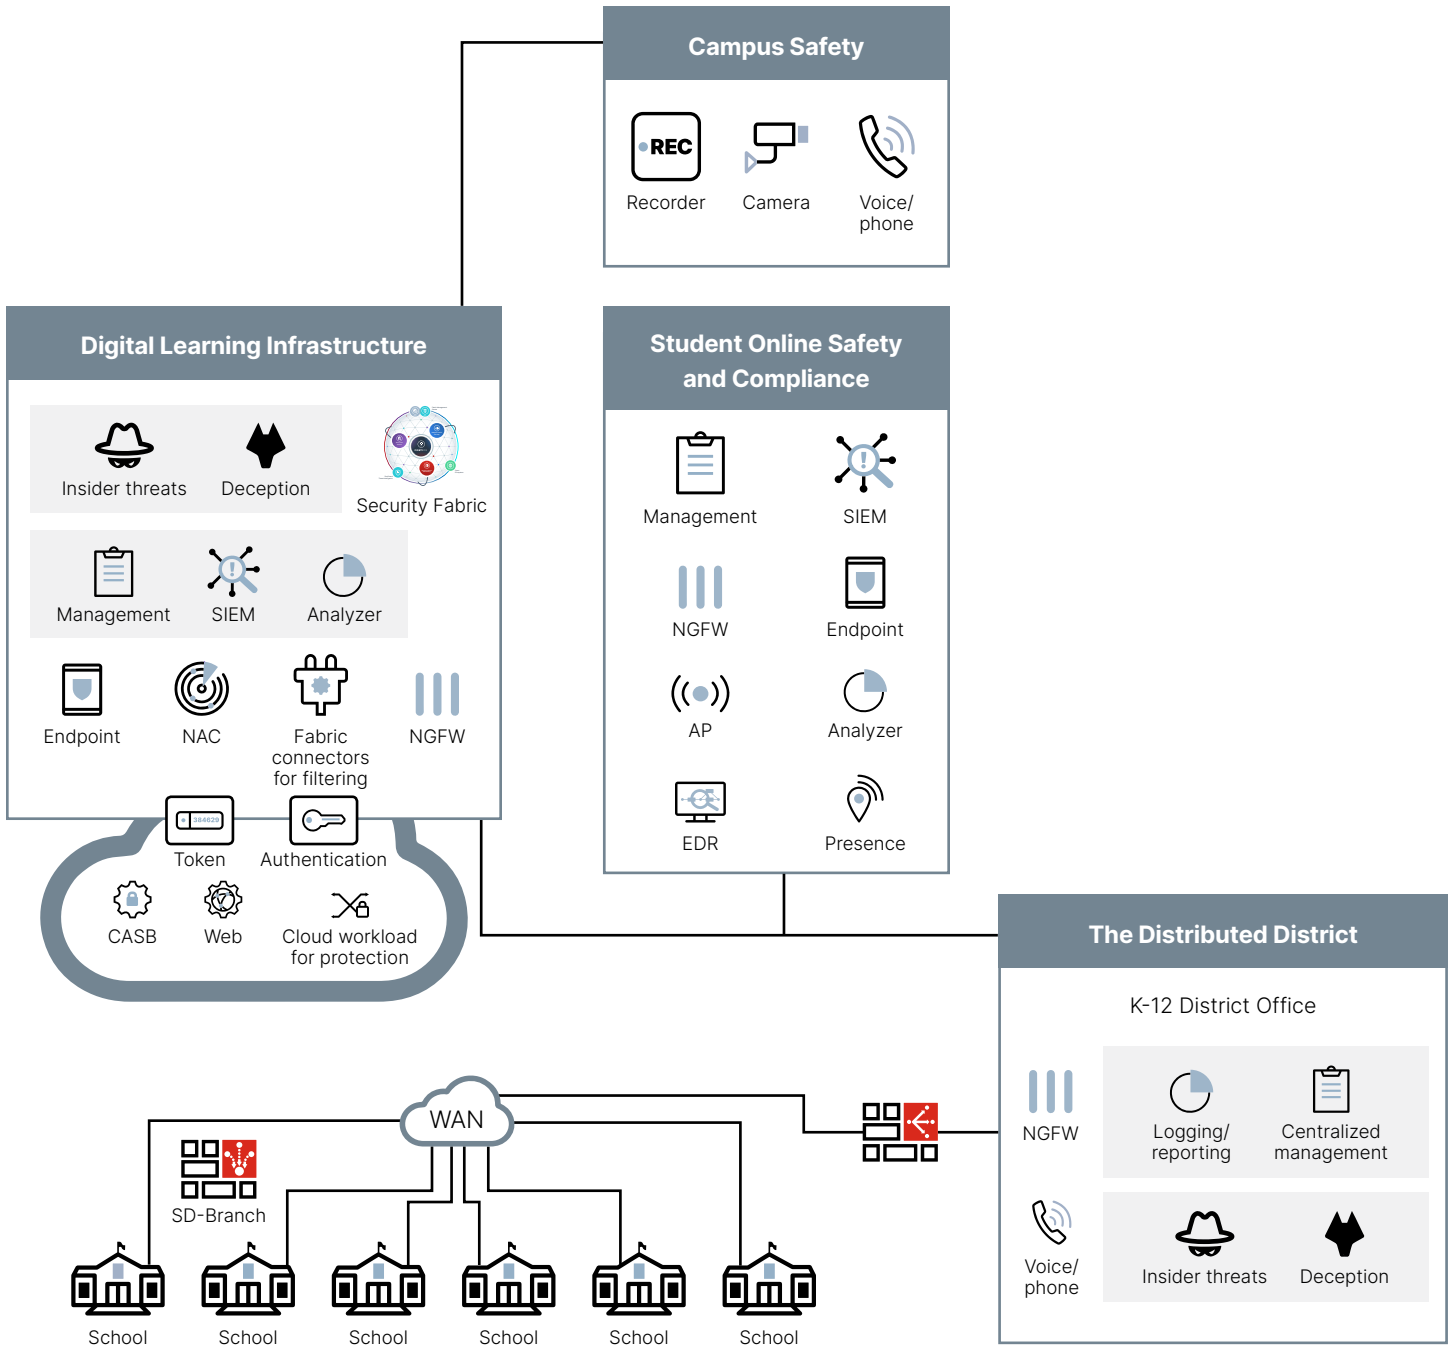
Campus Safety

REC
Recorder
Camera
Voice/ phone

Digital Learning Infrastructure

Insider threats
Deception
Security Fabric
Management
SIEM
Analyzer
Endpoint
NAC
Fabric connectors for filtering
NGFW
Token
Authentication
CASB
Web
Cloud workload for protection

Student Online Safety and Compliance

Management
SIEM
NGFW
Endpoint
AP
Analyzer
EDR
Presence

The Distributed District

K-12 District Office
NGFW
Logging/ reporting
Centralized management
Voice/ phone
Insider threats
Deception

WAN
SD-Branch
School
School
School
School
School
School